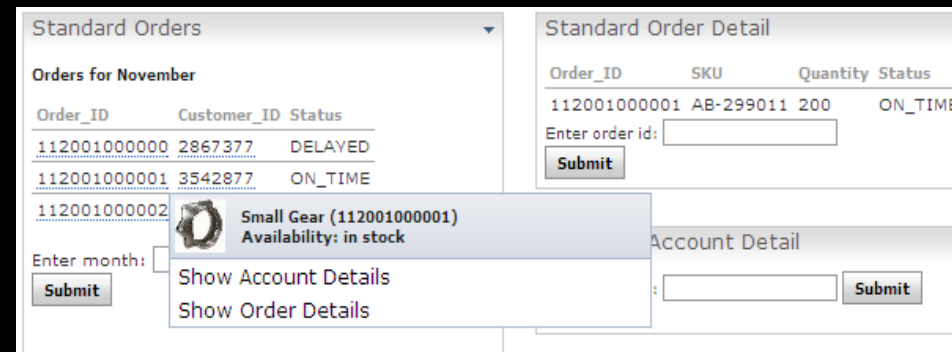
Standard Orders

Orders for November

| Order_ID | Customer_ID | Status |
|---|---|---|
| 112001000000 | 2867377 | DELAYED |
| 112001000001 | 3542877 | ON_TIME |
| 112001000002 | | |

Small Gear (112001000001)
Availability: in stock

Show Account Details
Show Order Details

Enter month:
Submit

Standard Order Detail

| Order_ID | SKU | Quantity | Status |
|---|---|---|---|
| 112001000001 | AB-299011 | 200 | ON_TIM |

Enter order id:
Submit

Account Detail
:
Submit